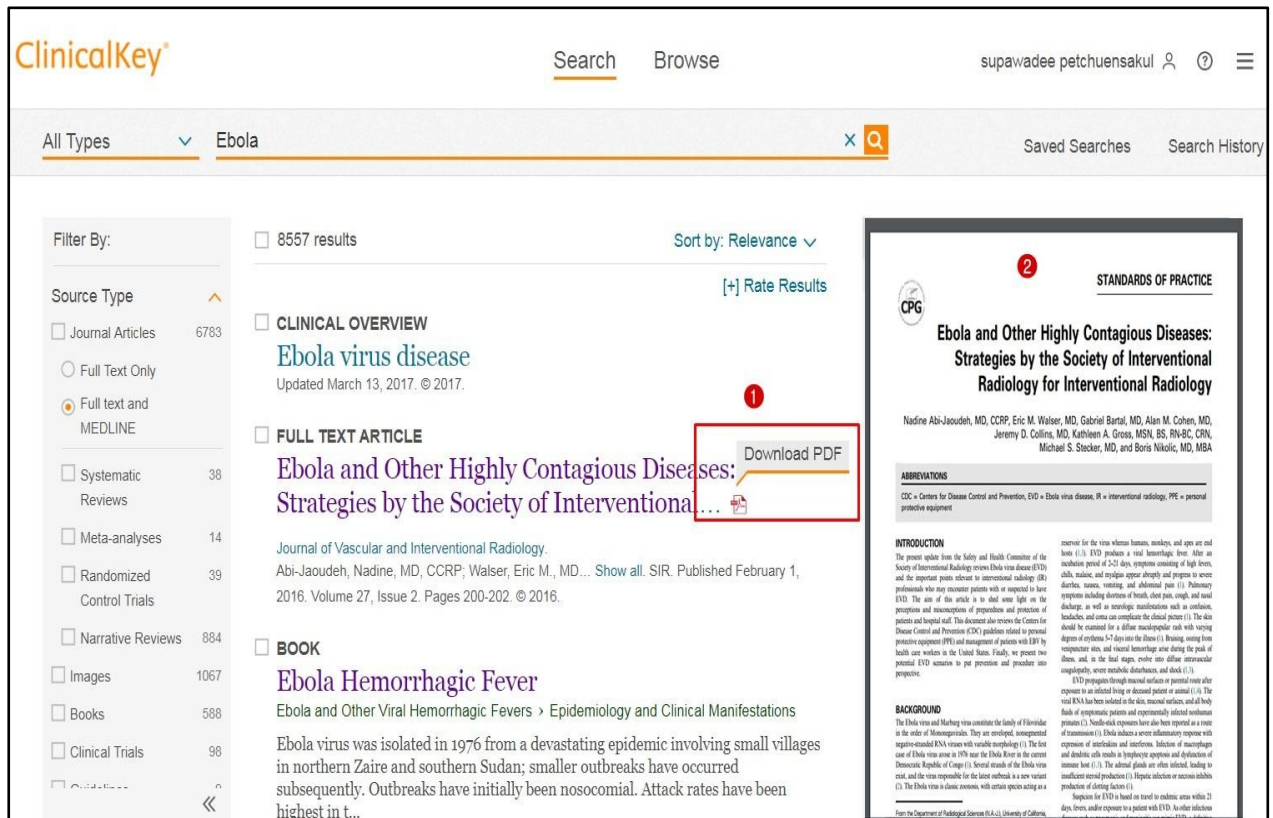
ClinicalKey®

Search Browse

supawadee petchuensakul

All Types Ebola

Saved Searches Search History

Filter By:

Source Type

Journal Articles 6783

Full Text Only

Full text and MEDLINE

Systematic Reviews 38

Meta-analyses 14

Randomized Control Trials 39

Narrative Reviews 884

Images 1067

Books 588

Clinical Trials 98

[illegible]

«

8557 results

Sort by: Relevance

[+] Rate Results

CLINICAL OVERVIEW

Ebola virus disease

Updated March 13, 2017. © 2017.

FULL TEXT ARTICLE

Ebola and Other Highly Contagious Diseases: Strategies by the Society of Interventiona…

Download PDF

Journal of Vascular and Interventional Radiology.

Abi-Jaoudeh, Nadine, MD, CCRP; Walser, Eric M., MD... Show all. SIR. Published February 1, 2016. Volume 27, Issue 2. Pages 200-202. © 2016.

BOOK

Ebola Hemorrhagic Fever

Ebola and Other Viral Hemorrhagic Fevers › Epidemiology and Clinical Manifestations

Ebola virus was isolated in 1976 from a devastating epidemic involving small villages in northern Zaire and southern Sudan; smaller outbreaks have occurred subsequently. Outbreaks have initially been nosocomial. Attack rates have been highest in t...

1

2

STANDARDS OF PRACTICE

CPG

Ebola and Other Highly Contagious Diseases: Strategies by the Society of Interventional Radiology for Interventional Radiology

Nadine Abi-Jaoudeh, MD, CCRP, Eric M. Walser, MD, Gabriel Bartal, MD, Alan M. Cohen, MD, Jeremy D. Collins, MD, Kathleen A. Gross, MSN, BS, RN-BC, CRN, Michael S. Stecker, MD, and Boris Nikolic, MD, MBA

ABBREVIATIONS

CDC = Centers for Disease Control and Prevention, EVD = Ebola virus disease, IR = interventional radiology, PPE = personal protective equipment

INTRODUCTION

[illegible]

BACKGROUND

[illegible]